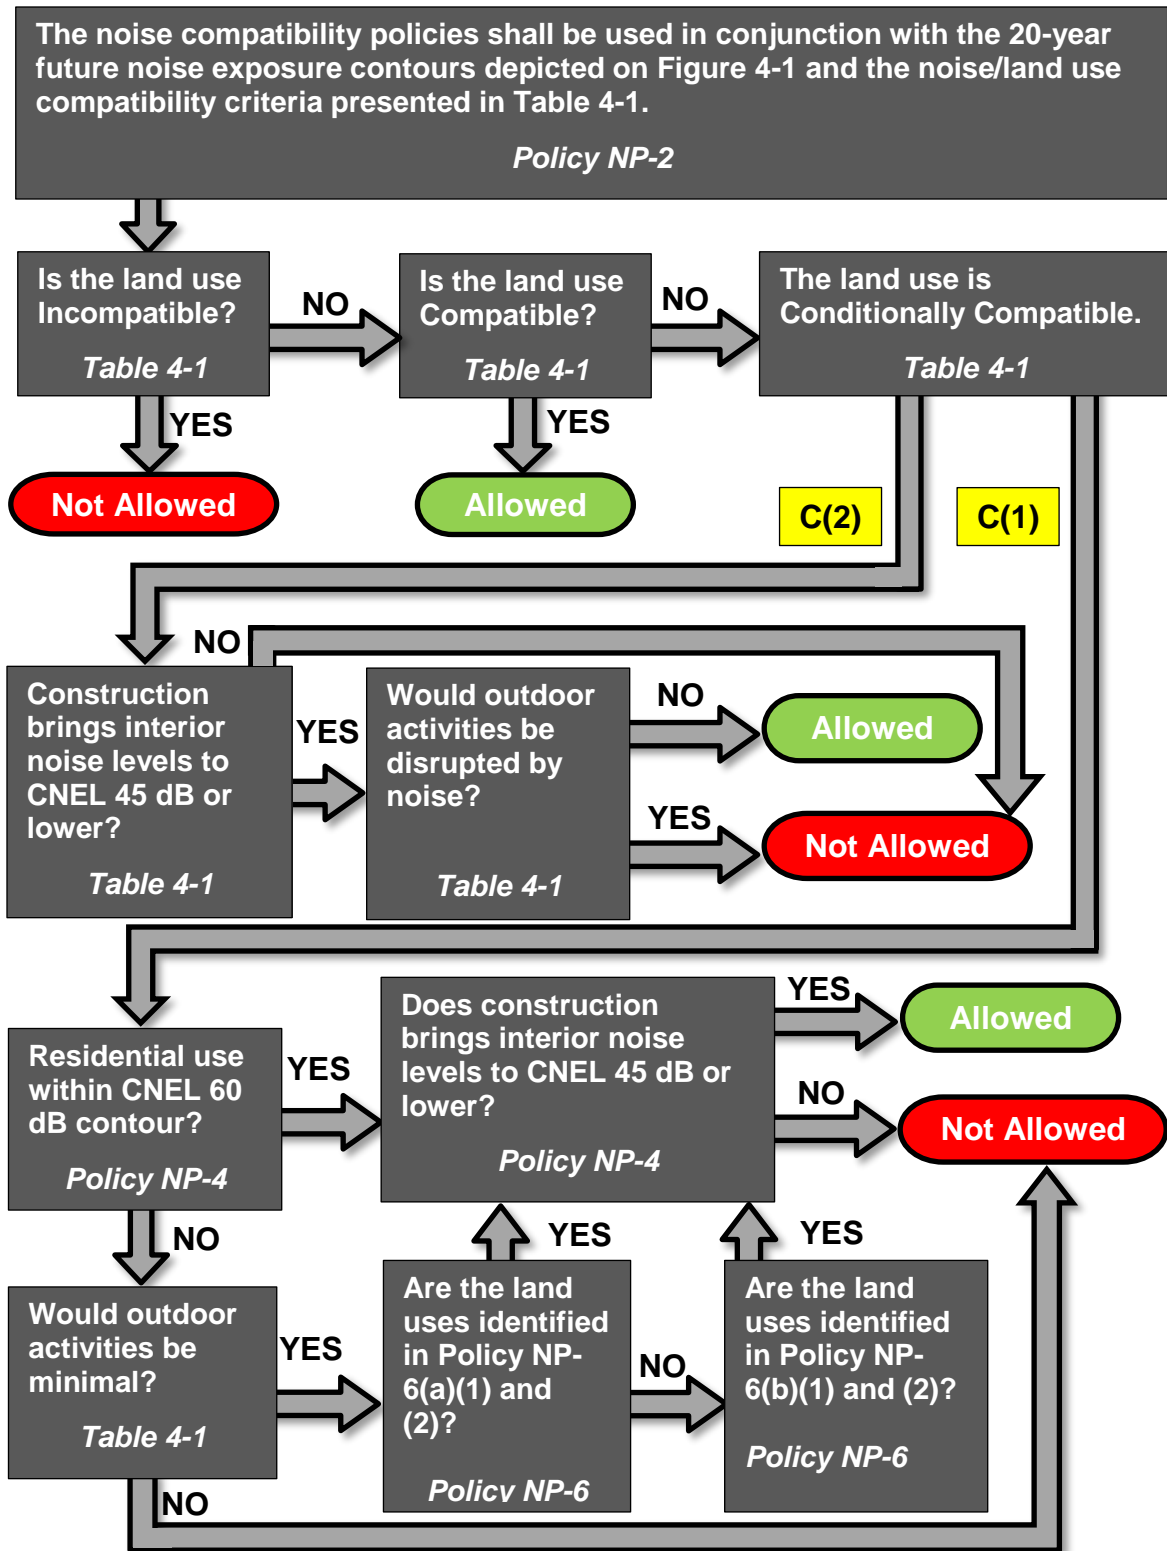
The noise compatibility policies shall be used in conjunction with the 20-year future noise exposure contours depicted on Figure 4-1 and the noise/land use compatibility criteria presented in Table 4-1.

Policy NP-2

Is the land use Incompatible?

Table 4-1

NO

Is the land use Compatible?

Table 4-1

NO

The land use is Conditionally Compatible.

Table 4-1

YES

Not Allowed

YES

Allowed

C(2)

C(1)

NO

Construction brings interior noise levels to CNEL 45 dB or lower?

Table 4-1

YES

Would outdoor activities be disrupted by noise?

Table 4-1

NO

Allowed

YES

Not Allowed

Residential use within CNEL 60 dB contour?

Policy NP-4

YES

Does construction brings interior noise levels to CNEL 45 dB or lower?

Policy NP-4

YES

Allowed

NO

Not Allowed

NO

YES

YES

Would outdoor activities be minimal?

Table 4-1

YES

Are the land uses identified in Policy NP-6(a)(1) and (2)?

Policy NP-6

NO

Are the land uses identified in Policy NP-6(b)(1) and (2)?

Policy NP-6

NO